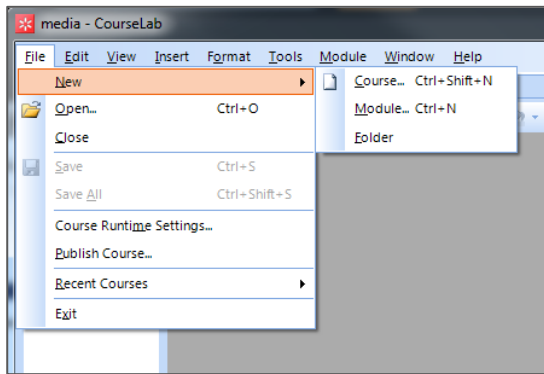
media - CourseLab

File Edit View Insert Format Tools Module Window Help

New
Open... Ctrl+O
Close
Save Ctrl+S
Save All Ctrl+Shift+S
Course Runtime Settings...
Publish Course...
Recent Courses
Exit

Course... Ctrl+Shift+N
Module... Ctrl+N
Folder